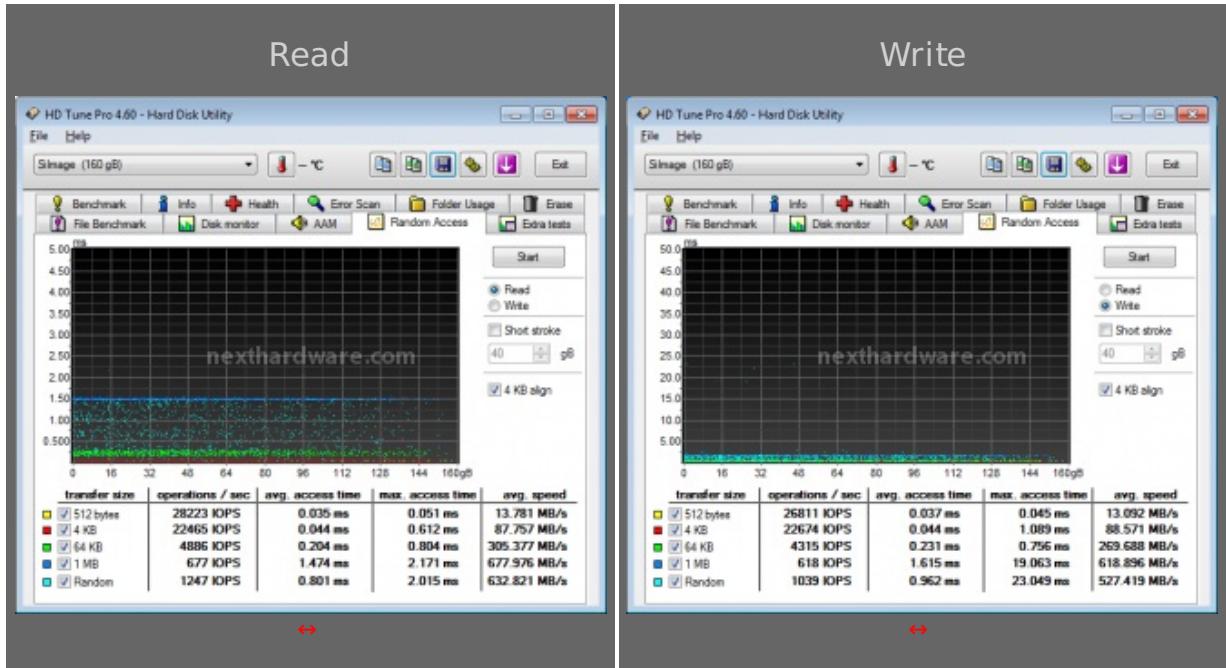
Read

HD Tune Pro 4.60 - Hard Disk Utility

File Help

SiImage (160 gB)

– °C

Exit

Benchmark | Info | Health | Error Scan | Folder Usage | Erase
File Benchmark | Disk monitor | AAM | Random Access | Extra tests

ms
5.00
4.50
4.00
3.50
3.00
2.50
2.00
1.50
1.00
0.500

0 16 32 48 64 80 96 112 128 144 160gB

nexthardware.com

Start

Read
Write

Short stroke

40 gB

4 KB align

| transfer size | operations / sec | avg. access time | max. access time | avg. speed |
|---|---|---|---|---|
| 512 bytes | 28223 IOPS | 0.035 ms | 0.051 ms | 13.781 MB/s |
| 4 KB | 22465 IOPS | 0.044 ms | 0.612 ms | 87.757 MB/s |
| 64 KB | 4886 IOPS | 0.204 ms | 0.804 ms | 305.377 MB/s |
| 1 MB | 677 IOPS | 1.474 ms | 2.171 ms | 677.976 MB/s |
| Random | 1247 IOPS | 0.801 ms | 2.015 ms | 632.821 MB/s |

↔

Write

HD Tune Pro 4.60 - Hard Disk Utility

File Help

SiImage (160 gB)

– °C

Exit

Benchmark | Info | Health | Error Scan | Folder Usage | Erase
File Benchmark | Disk monitor | AAM | Random Access | Extra tests

50.0
45.0
40.0
35.0
30.0
25.0
20.0
15.0
10.0
5.00

0 16 32 48 64 80 96 112 128 144 160gB

nexthardware.com

Start

Read
Write

Short stroke

40 gB

4 KB align

| transfer size | operations / sec | avg. access time | max. access time | avg. speed |
|---|---|---|---|---|
| 512 bytes | 26811 IOPS | 0.037 ms | 0.045 ms | 13.092 MB/s |
| 4 KB | 22674 IOPS | 0.044 ms | 1.089 ms | 88.571 MB/s |
| 64 KB | 4315 IOPS | 0.231 ms | 0.756 ms | 269.688 MB/s |
| 1 MB | 618 IOPS | 1.615 ms | 19.063 ms | 618.896 MB/s |
| Random | 1039 IOPS | 0.962 ms | 23.049 ms | 527.419 MB/s |

↔